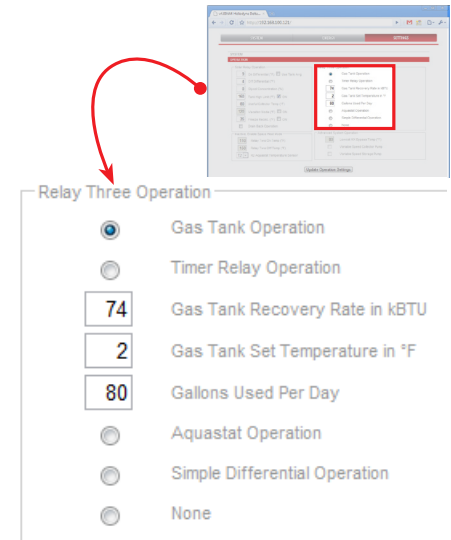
Relay Three Operation

Gas Tank Operation

Timer Relay Operation

74 Gas Tank Recovery Rate in kBTU

2 Gas Tank Set Temperature in °F

80 Gallons Used Per Day

Aquastat Operation

Simple Differential Operation

None

Update Operation Settings